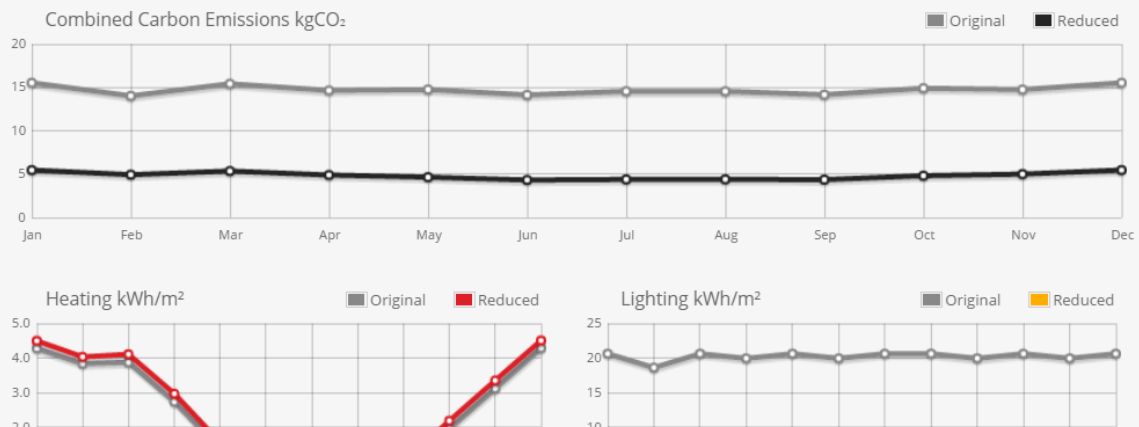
Combined Carbon Emissions kgCO₂

Original Reduced

20
15
10
5
0

Jan Feb Mar Apr May Jun Jul Aug Sep Oct Nov Dec

Heating kWh/m²

Original Reduced

5.0
4.0
3.0
2.0

Lighting kWh/m²

Original Reduced

25
20
15
10